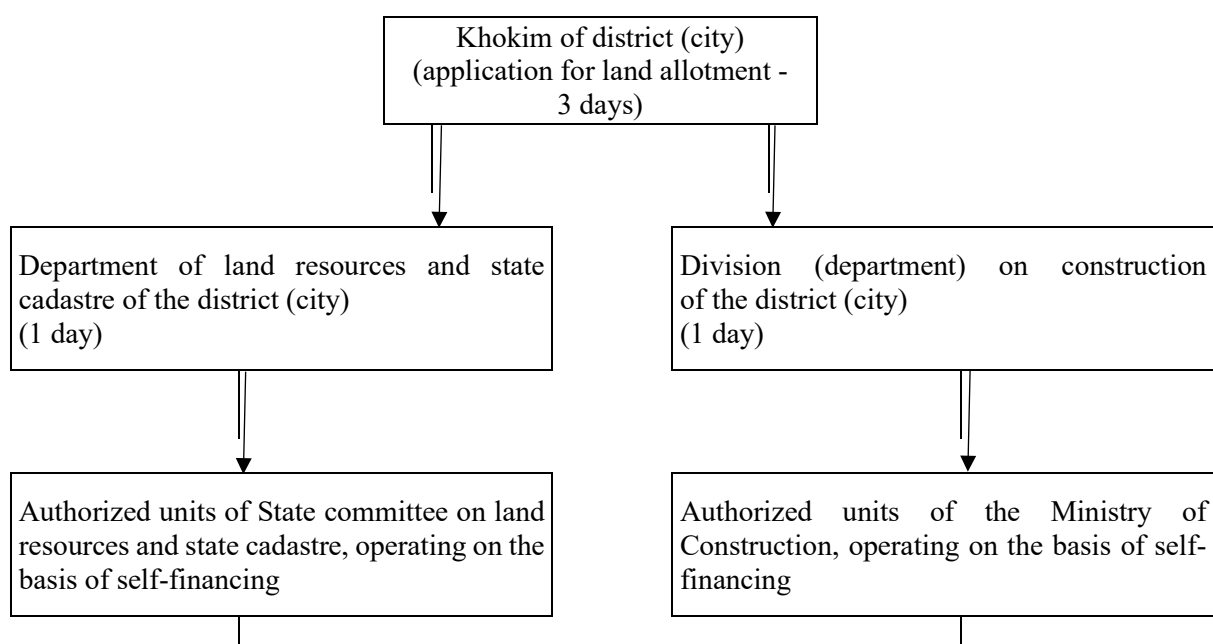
Khokim of district (city) (application for land allotment - 3 days)

Department of land resources and state cadastre of the district (city) (1 day)

Division (department) on construction of the district (city) (1 day)

Authorized units of State committee on land resources and state cadastre, operating on the basis of self-financing

Authorized units of the Ministry of Construction, operating on the basis of self-financing